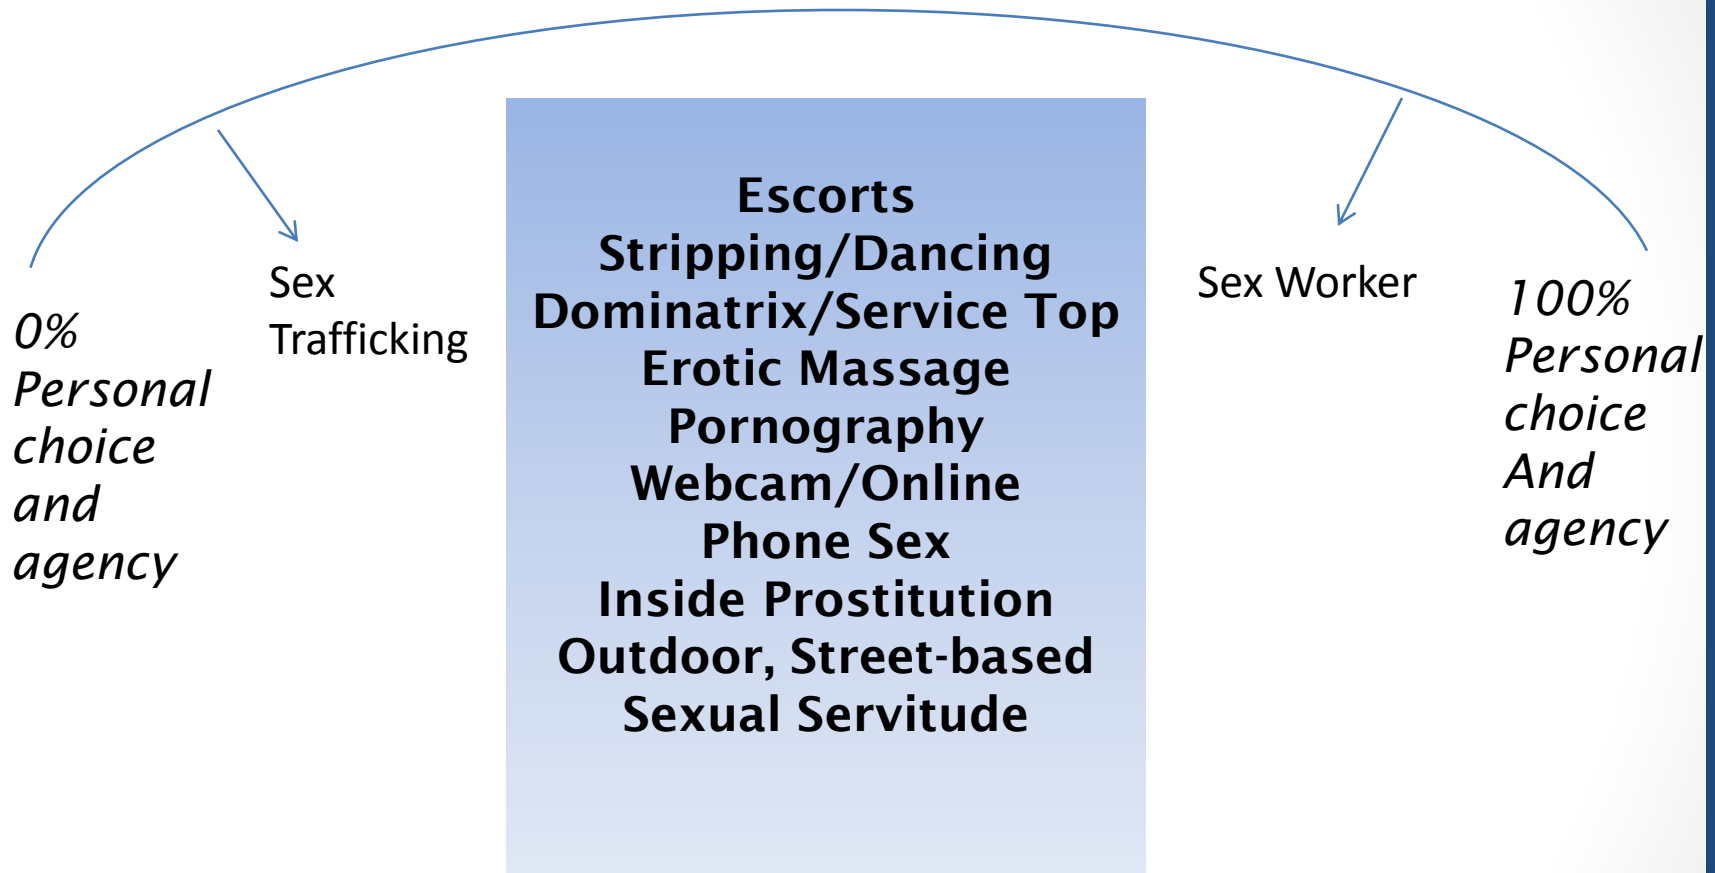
0%
Personal
choice
and
agency

Sex
Trafficking

Escorts
Stripping/Dancing
Dominatrix/Service Top
Erotic Massage
Pornography
Webcam/Online
Phone Sex
Inside Prostitution
Outdoor, Street-based
Sexual Servitude

Sex Worker

100%
Personal
choice
And
agency